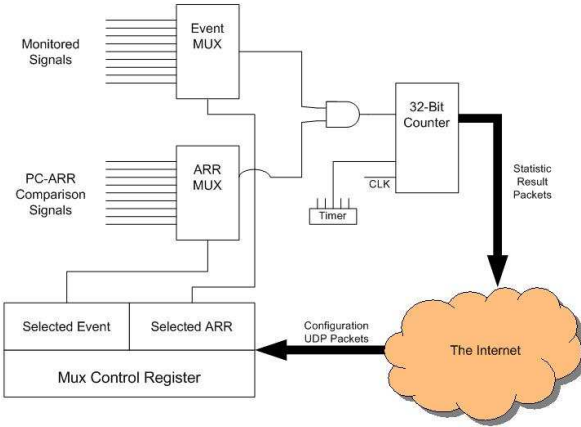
Monitored Signals

Event MUX

PC-ARR Comparison Signals

ARR MUX

32-Bit Counter

CLK

Timer

Statistic Result Packets

Selected Event

Selected ARR

Configuration UDP Packets

The Internet

Mux Control Register